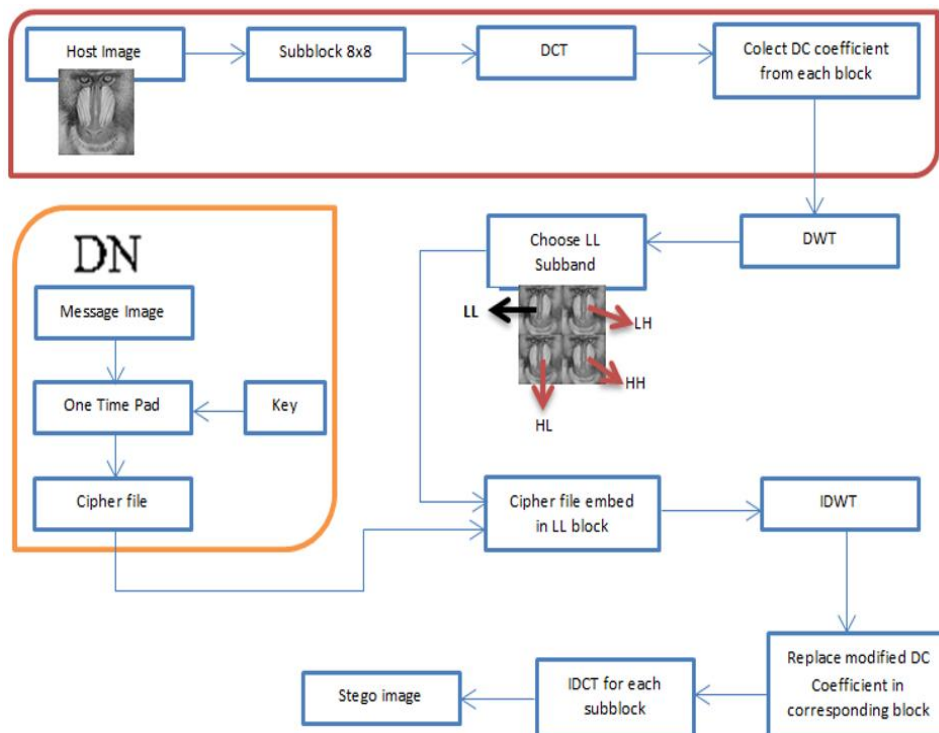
Host Image

Subblock 8x8

DCT

Colect DC coefficient from each block

DWT

Choose LL Subband

LL

LH

HH

HL

DN

Message Image

One Time Pad

Key

Cipher file

Cipher file embed in LL block

IDWT

Replace modified DC Coefficient in corresponding block

IDCT for each subblock

Stego image